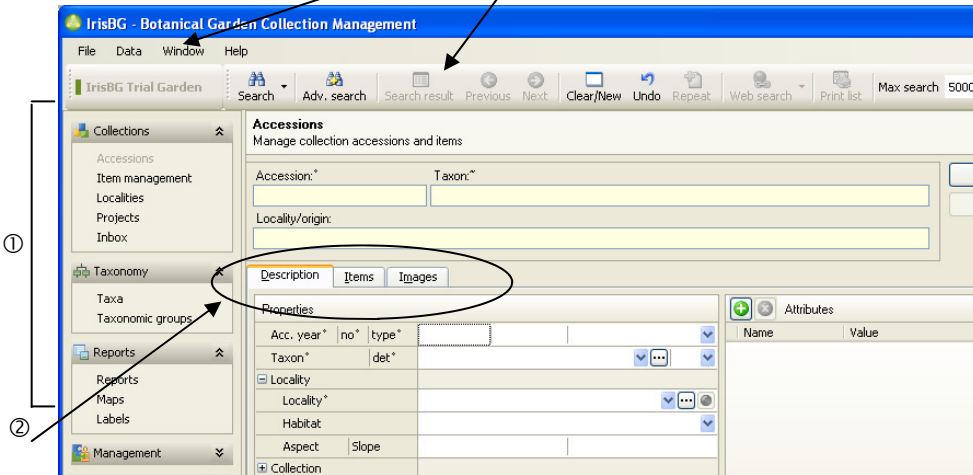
IrisBG - Botanical Garden Collection Management

File Data Window Help

IrisBG Trial Garden

Search Adv. search Search result Previous Next Clear/New Undo Repeat Web search Print list Max search 5000

①

Collections

Accessions
Item management
Localities
Projects
Inbox

Taxonomy

Taxa
Taxonomic groups

Reports

Reports
Maps
Labels

Management

②

Accessions
Manage collection accessions and items

Accession:* Taxon:*

Locality/origin:

Description Items Images

Properties

Acc. year* no* type*

Taxon* det*

Locality

Locality*

Habitat

Aspect Slope

Collection

Attributes

Name Value